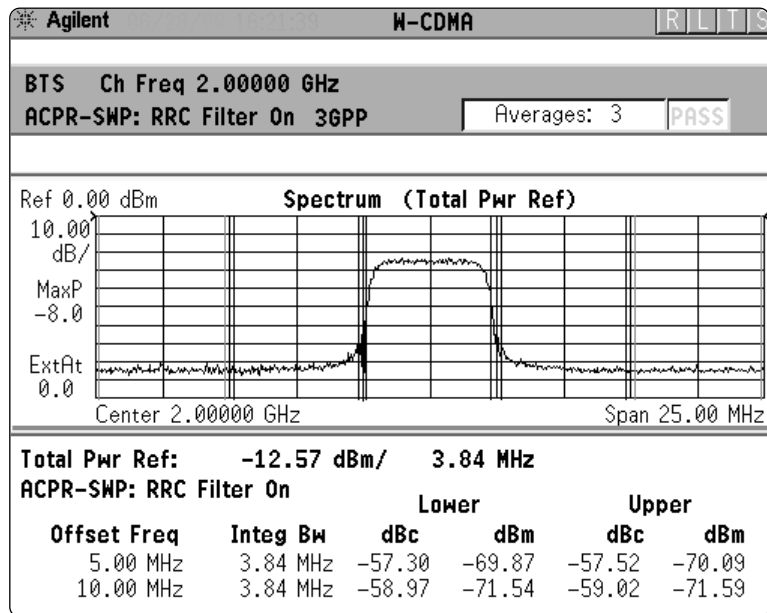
Agilent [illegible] W-CDMA R L T S

BTS Ch Freq 2.00000 GHz
ACPR-SWP: RRC Filter On 3GPP Averages: 3 PASS

Ref 0.00 dBm Spectrum (Total Pwr Ref)
10.00 dB/
MaxP -8.0
ExtAt 0.0
Center 2.00000 GHz Span 25.00 MHz

Total Pwr Ref: -12.57 dBm/ 3.84 MHz
ACPR-SWP: RRC Filter On

| Offset Freq | Integ Bw | Lower dBc | Lower dBm | Upper dBc | Upper dBm |
|---|---|---|---|---|---|
| 5.00 MHz | 3.84 MHz | -57.30 | -69.87 | -57.52 | -70.09 |
| 10.00 MHz | 3.84 MHz | -58.97 | -71.54 | -59.02 | -71.59 |